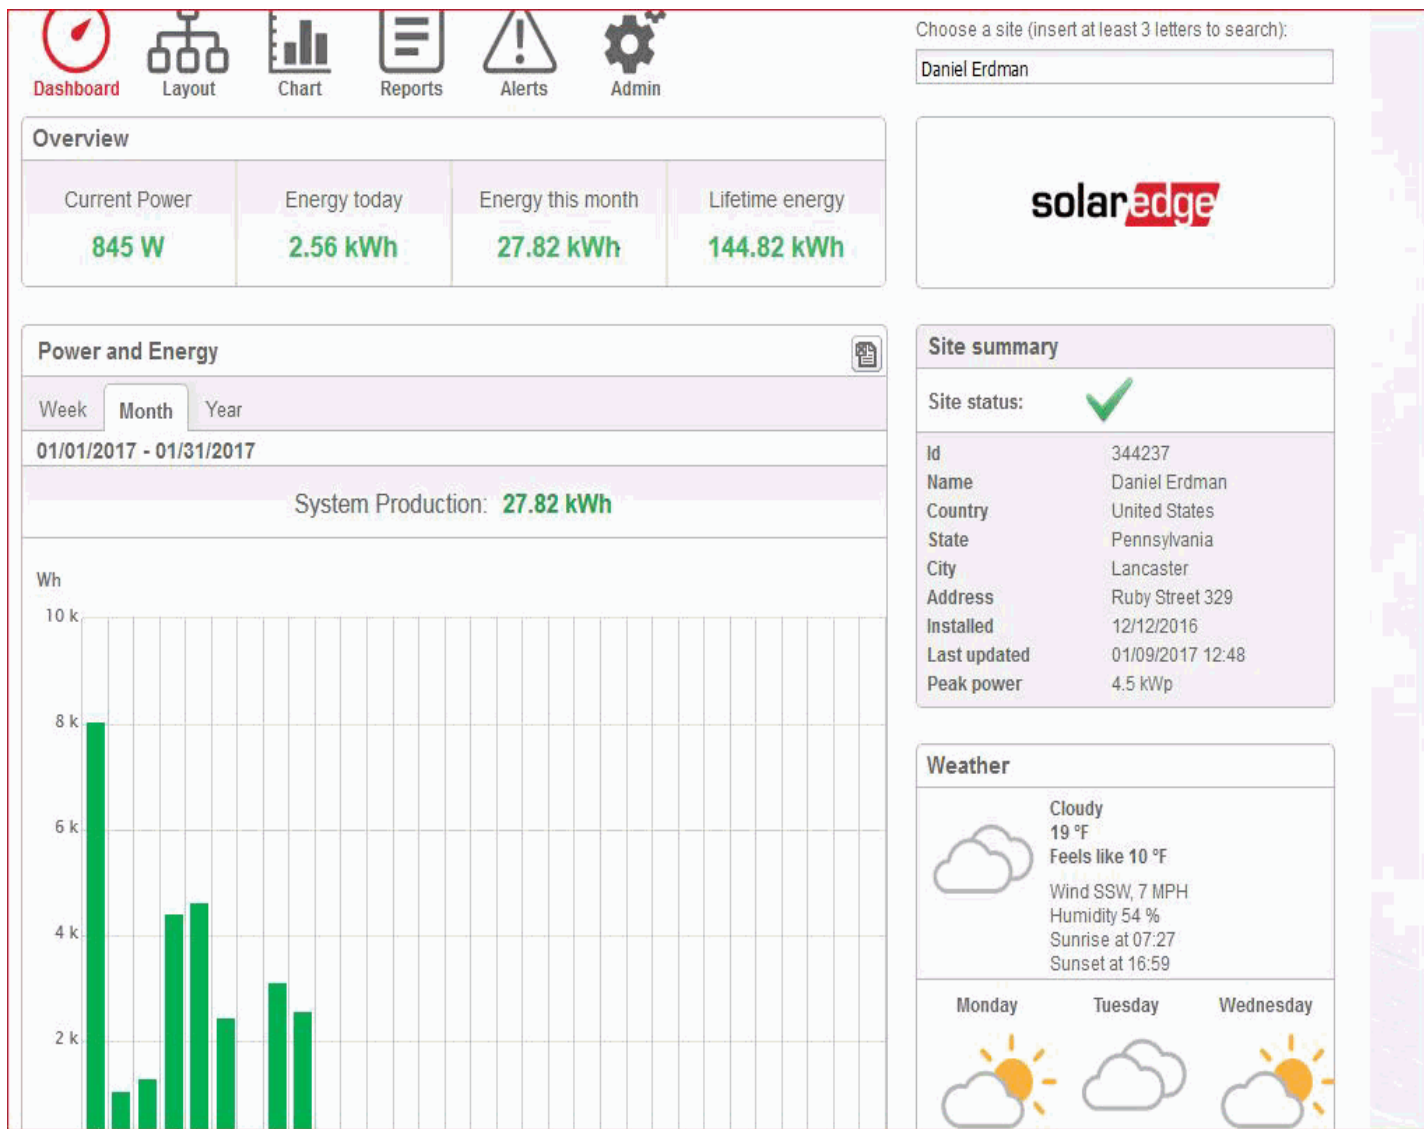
Dashboard Layout Chart Reports Alerts Admin

Choose a site (insert at least 3 letters to search):

Daniel Erdman

Overview

| Current Power | Energy today | Energy this month | Lifetime energy |
|---|---|---|---|
| 845 W | 2.56 kWh | 27.82 kWh | 144.82 kWh |

solaredge

Power and Energy

Week Month Year

01/01/2017 - 01/31/2017

System Production: 27.82 kWh

Wh
10 k
8 k
6 k
4 k
2 k

Site summary

Site status:

| Id | 344237 |
|---|---|
| Name | Daniel Erdman |
| Country | United States |
| State | Pennsylvania |
| City | Lancaster |
| Address | Ruby Street 329 |
| Installed | 12/12/2016 |
| Last updated | 01/09/2017 12:48 |
| Peak power | 4.5 kWp |

Weather

Cloudy
19 °F
Feels like 10 °F
Wind SSW, 7 MPH
Humidity 54 %
Sunrise at 07:27
Sunset at 16:59

Monday Tuesday Wednesday